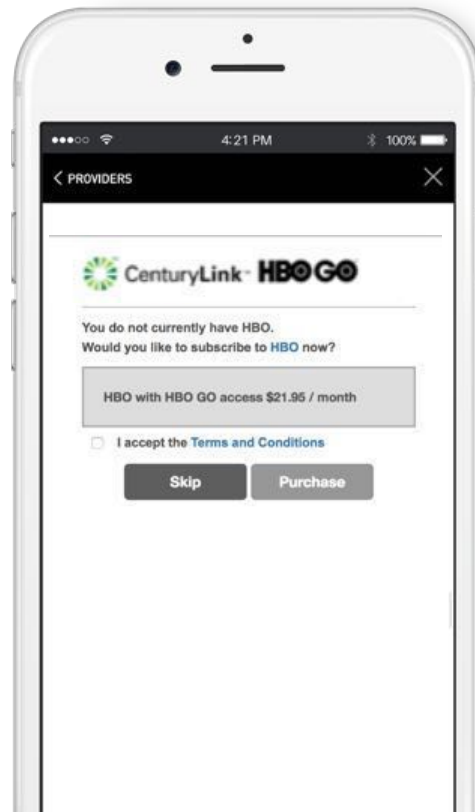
4:21 PM
100%

< PROVIDERS

CenturyLink HBO GO

You do not currently have HBO.
Would you like to subscribe to HBO now?

HBO with HBO GO access $21.95 / month

I accept the Terms and Conditions

Skip

Purchase